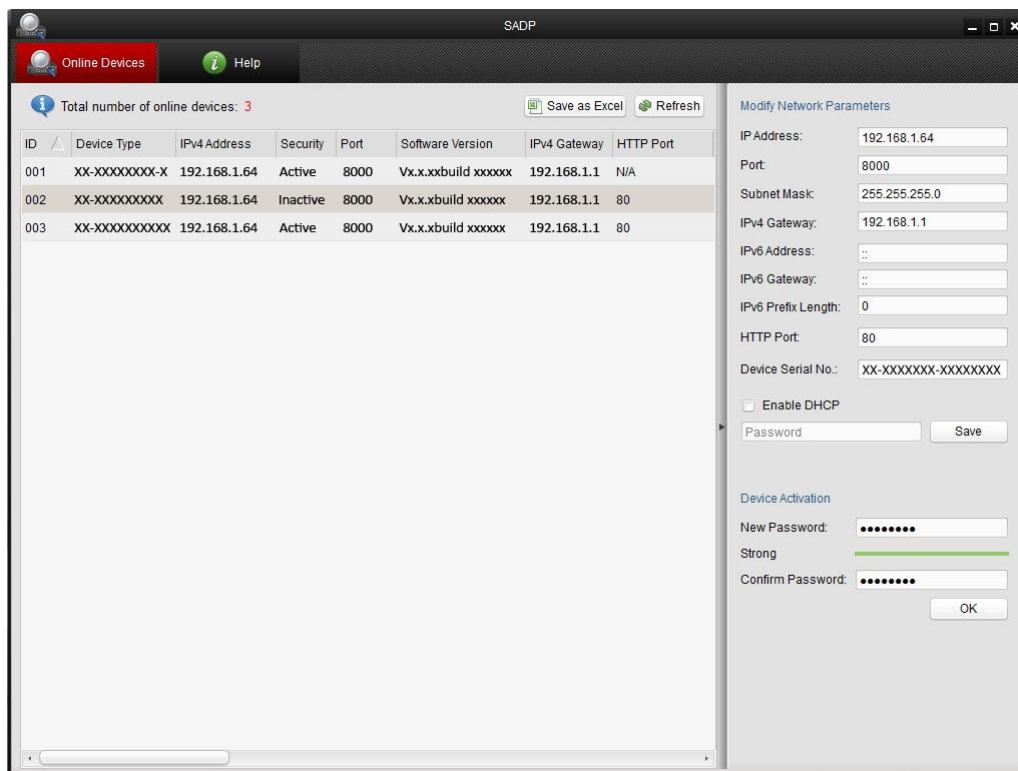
SADP

Online Devices

Help

Total number of online devices: 3

Save as Excel

Refresh

| ID | Device Type | IPv4 Address | Security | Port | Software Version | IPv4 Gateway | HTTP Port |
|---|---|---|---|---|---|---|---|
| 001 | XX-XXXXXXXX-X | 192.168.1.64 | Active | 8000 | Vx.x.xxbuild xxxxxx | 192.168.1.1 | N/A |
| 002 | XX-XXXXXXXXX | 192.168.1.64 | Inactive | 8000 | Vx.x.xbuild xxxxxx | 192.168.1.1 | 80 |
| 003 | XX-XXXXXXXXXX | 192.168.1.64 | Active | 8000 | Vx.x.xbuild xxxxxx | 192.168.1.1 | 80 |

Modify Network Parameters

IP Address: 192.168.1.64

Port: 8000

Subnet Mask: 255.255.255.0

IPv4 Gateway: 192.168.1.1

IPv6 Address: ::

IPv6 Gateway: ::

IPv6 Prefix Length: 0

HTTP Port: 80

Device Serial No.: XX-XXXXXXX-XXXXXXXX

Enable DHCP

Password

Save

Device Activation

New Password: ••••••••

Strong

Confirm Password: ••••••••

OK